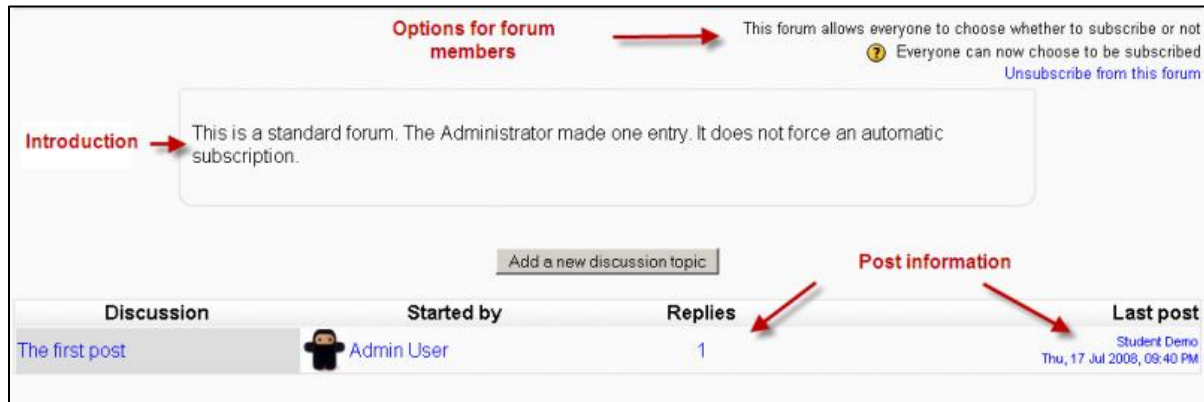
Options for forum members

This forum allows everyone to choose whether to subscribe or not

Everyone can now choose to be subscribed

Unsubscribe from this forum

Introduction

This is a standard forum. The Administrator made one entry. It does not force an automatic subscription.

Add a new discussion topic

Post information

| Discussion | Started by | Replies | Last post |
|---|---|---|---|
| The first post | Admin User | 1 | Student Demo Thu, 17 Jul 2008, 09:40 PM |